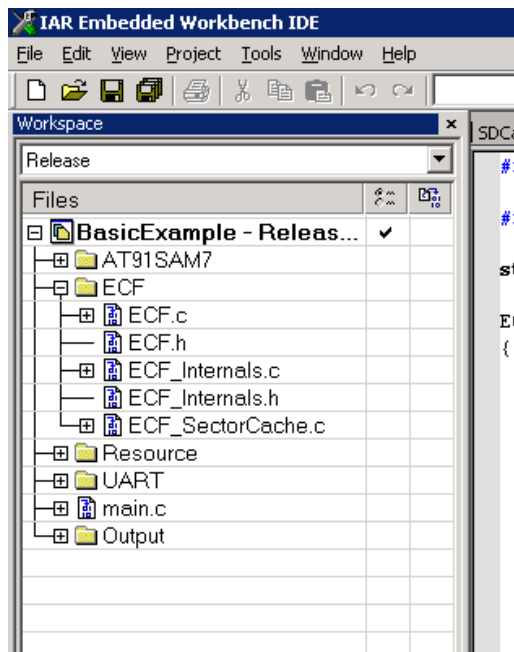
IAR Embedded Workbench IDE

File Edit View Project Tools Window Help

Workspace ×

Release

Files

BasicExample - Releas... ✔
AT91SAM7
ECF
ECF.c
ECF.h
ECF_Internals.c
ECF_Internals.h
ECF_SectorCache.c
Resource
UART
main.c
Output

SDCa

#

#

st

E
{